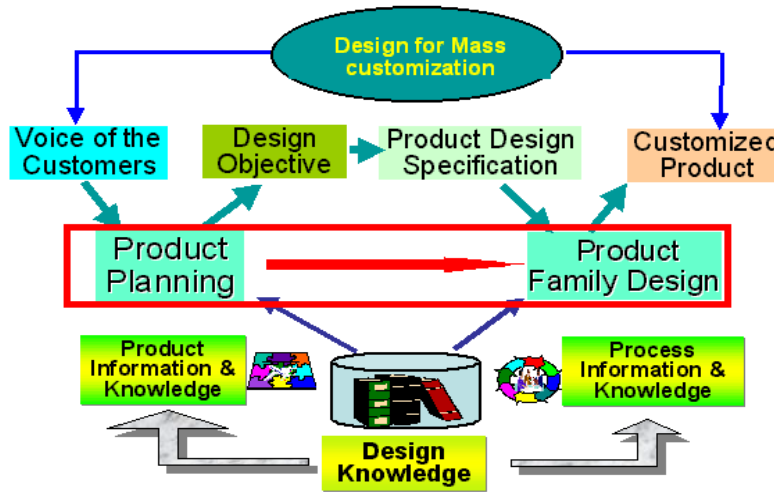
Design for Mass customization

Voice of the Customers

Design Objective

Product Design Specification

Customized Product

Product Planning

Product Family Design

Product Information & Knowledge

Process Information & Knowledge

Design Knowledge